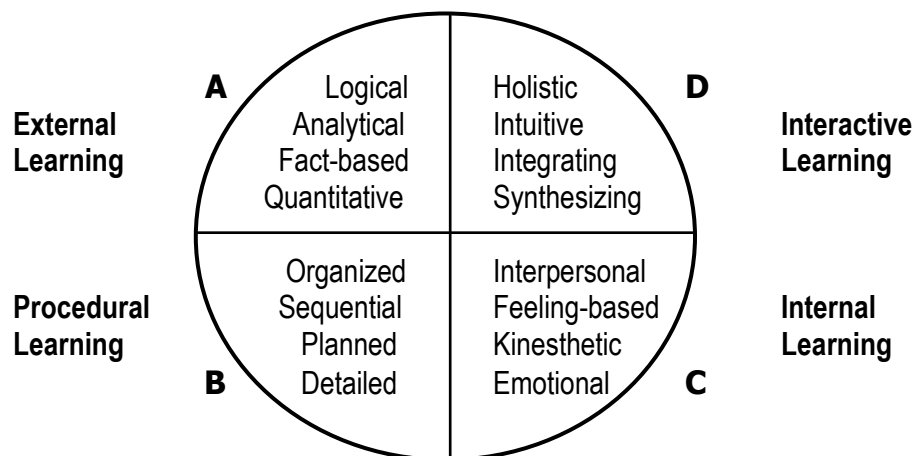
A

External Learning

Logical
Analytical
Fact-based
Quantitative

Holistic
Intuitive
Integrating
Synthesizing

D

Interactive Learning

Procedural Learning

Organized
Sequential
Planned
Detailed

B

Interpersonal
Feeling-based
Kinesthetic
Emotional

C

Internal Learning